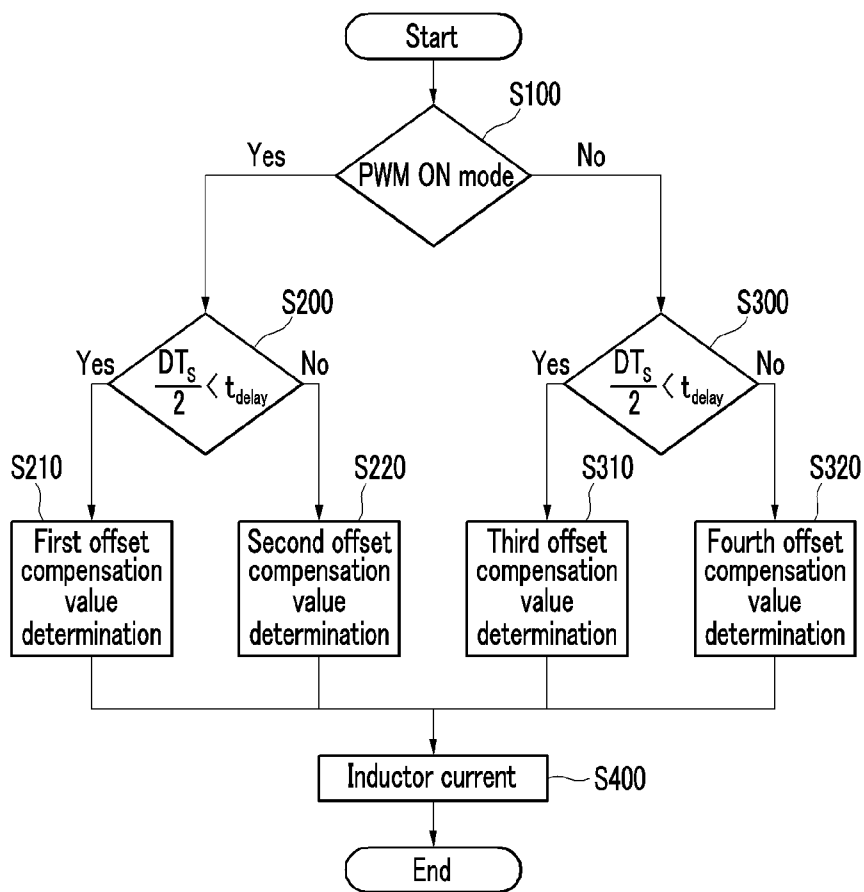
Start

S100

PWM ON mode

Yes

No

S200

Yes

$\frac{DT_s}{2} < t_{delay}$

No

S300

Yes

$\frac{DT_s}{2} < t_{delay}$

No

S210

First offset compensation value determination

S220

Second offset compensation value determination

S310

Third offset compensation value determination

S320

Fourth offset compensation value determination

Inductor current

S400

End